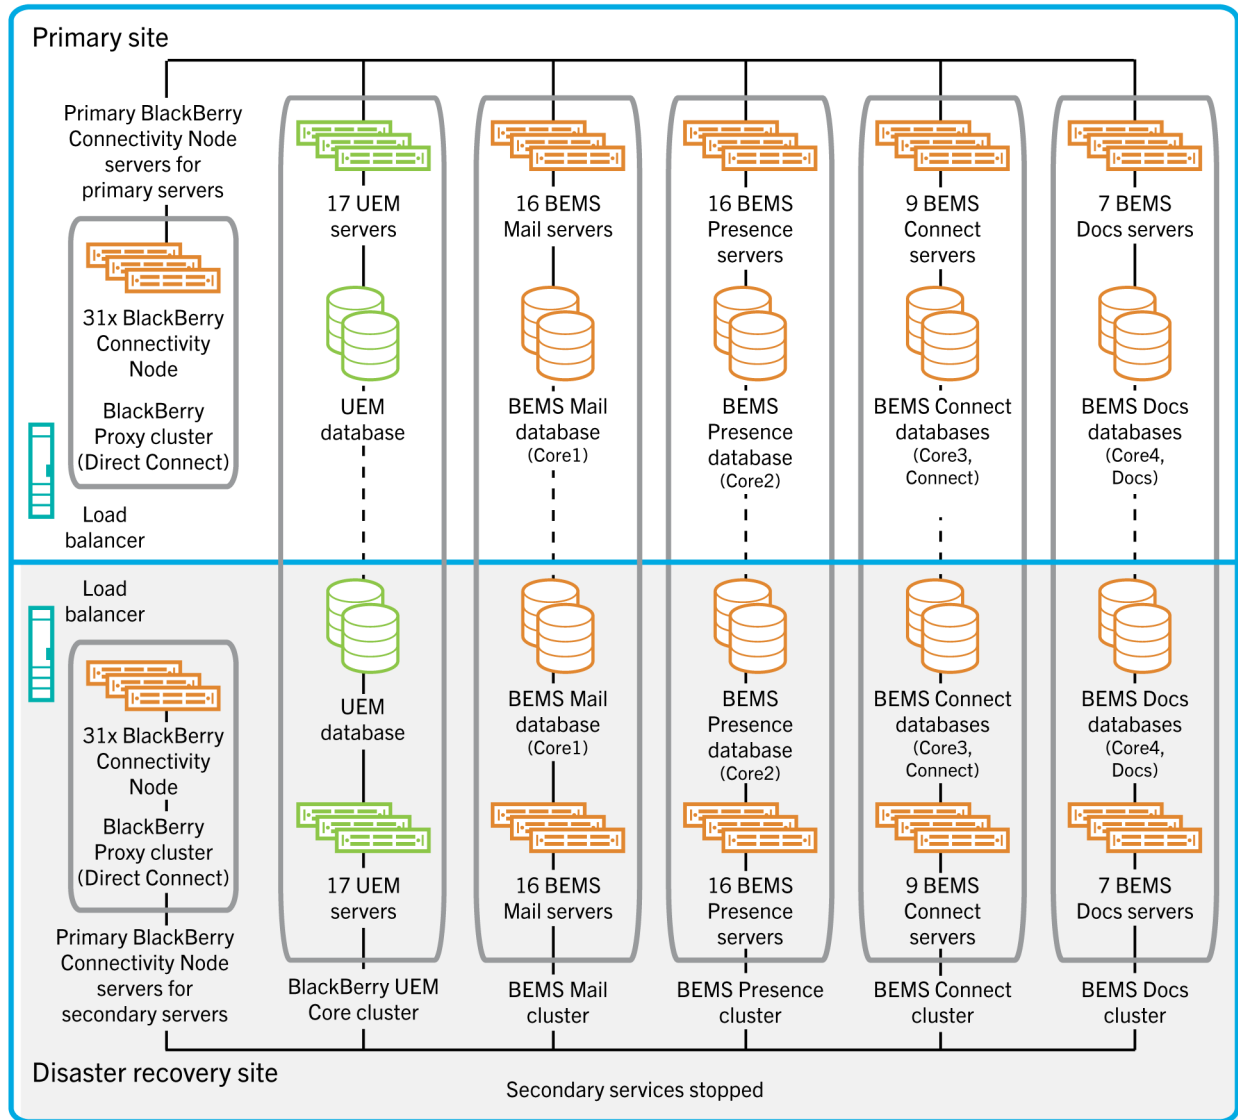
Primary site

Primary BlackBerry Connectivity Node servers for primary servers

31x BlackBerry Connectivity Node

BlackBerry Proxy cluster (Direct Connect)

Load balancer

17 UEM servers

UEM database

16 BEMS Mail servers

BEMS Mail database (Core1)

16 BEMS Presence servers

BEMS Presence database (Core2)

9 BEMS Connect servers

BEMS Connect databases (Core3, Connect)

7 BEMS Docs servers

BEMS Docs databases (Core4, Docs)

Load balancer

31x BlackBerry Connectivity Node

BlackBerry Proxy cluster (Direct Connect)

Primary BlackBerry Connectivity Node servers for secondary servers

UEM database

17 UEM servers

BlackBerry UEM Core cluster

BEMS Mail database (Core1)

16 BEMS Mail servers

BEMS Mail cluster

BEMS Presence database (Core2)

16 BEMS Presence servers

BEMS Presence cluster

BEMS Connect databases (Core3, Connect)

9 BEMS Connect servers

BEMS Connect cluster

BEMS Docs databases (Core4, Docs)

7 BEMS Docs servers

BEMS Docs cluster

Disaster recovery site

Secondary services stopped